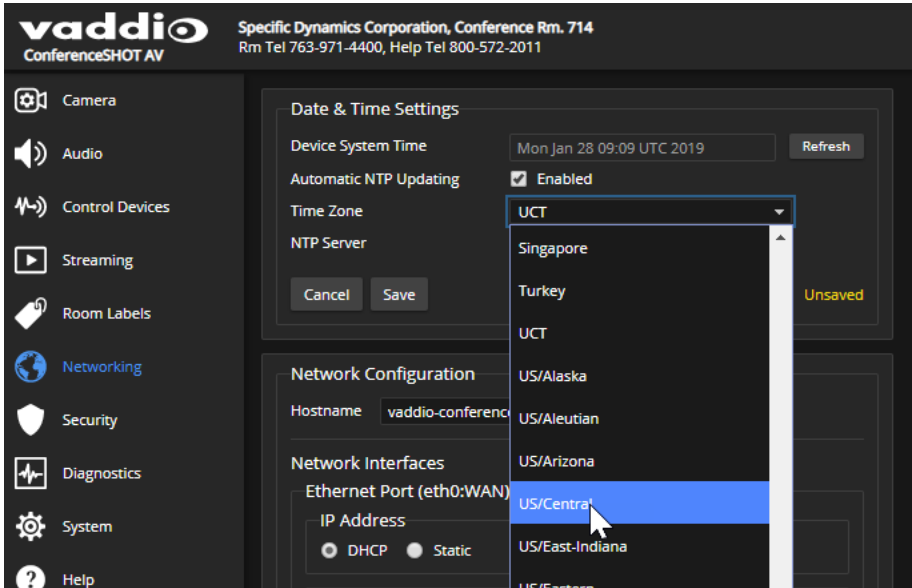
vaddio
ConferenceSHOT AV

Specific Dynamics Corporation, Conference Rm. 714
Rm Tel 763-971-4400, Help Tel 800-572-2011

Camera
Audio
Control Devices
Streaming
Room Labels
Networking
Security
Diagnostics
System
Help

Date & Time Settings

Device System Time
Mon Jan 28 09:09 UTC 2019
Refresh

Automatic NTP Updating
Enabled

Time Zone
UCT

NTP Server

Cancel
Save

Unsaved

Singapore
Turkey
UCT
US/Alaska
US/Aleutian
US/Arizona
US/Central
US/East-Indiana
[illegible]

Network Configuration

Hostname
vaddio-conferenc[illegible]

Network Interfaces

Ethernet Port (eth0:WAN)

IP Address

DHCP
Static